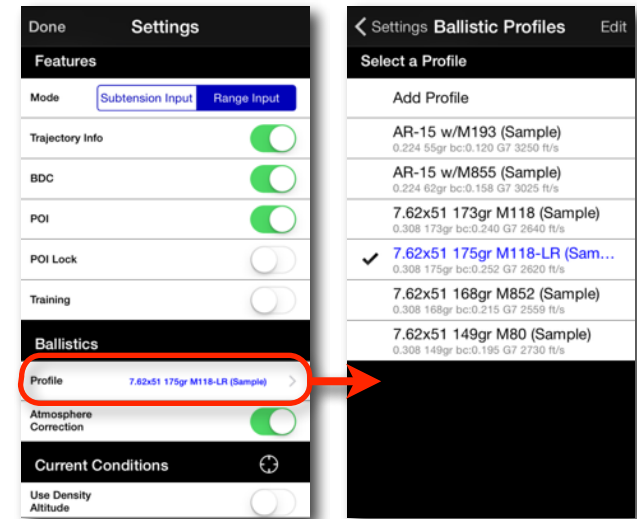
Done Settings

Features

Mode Subtension Input Range Input

Trajectory Info

BDC

POI

POI Lock

Training

Ballistics

Profile 7.62x51 175gr M118-LR (Sample)

Atmosphere Correction

Current Conditions

Use Density Altitude

Settings Ballistic Profiles Edit

Select a Profile

Add Profile

AR-15 w/M193 (Sample)
0.224 55gr bc:0.120 G7 3250 ft/s

AR-15 w/M855 (Sample)
0.224 62gr bc:0.158 G7 3025 ft/s

7.62x51 173gr M118 (Sample)
0.308 173gr bc:0.240 G7 2640 ft/s

7.62x51 175gr M118-LR (Sam...
0.308 175gr bc:0.252 G7 2620 ft/s

7.62x51 168gr M852 (Sample)
0.308 168gr bc:0.215 G7 2559 ft/s

7.62x51 149gr M80 (Sample)
0.308 149gr bc:0.195 G7 2730 ft/s